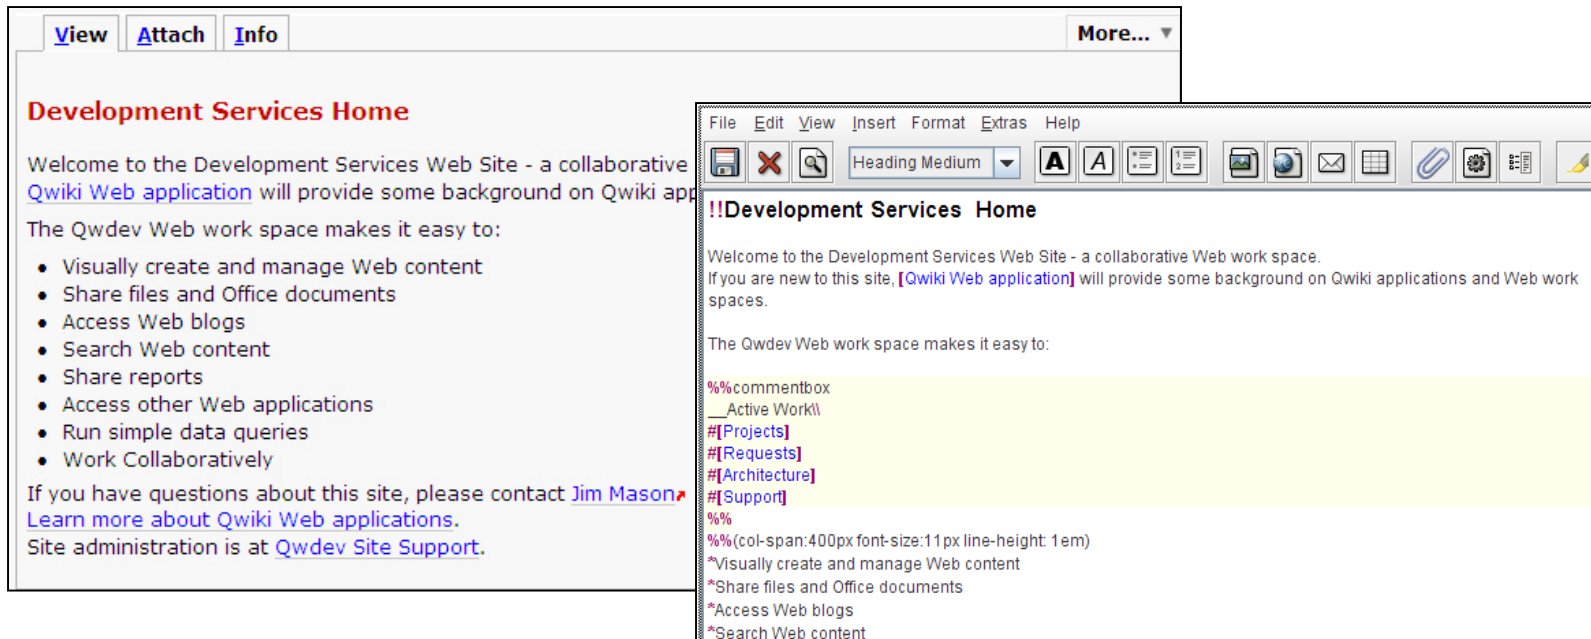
View Attach Info More... ▼

Development Services Home

Welcome to the Development Services Web Site - a collaborative
Qwiki Web application will provide some background on Qwiki app

The Qwdev Web work space makes it easy to:

- Visually create and manage Web content
- Share files and Office documents
- Access Web blogs
- Search Web content
- Share reports
- Access other Web applications
- Run simple data queries
- Work Collaboratively

If you have questions about this site, please contact Jim Mason
Learn more about Qwiki Web applications.
Site administration is at Qwdev Site Support.

File Edit View Insert Format Extras Help

Heading Medium

!!Development Services Home

Welcome to the Development Services Web Site - a collaborative Web work space.
If you are new to this site, [Qwiki Web application] will provide some background on Qwiki applications and Web work spaces.

The Qwdev Web work space makes it easy to:

%%commentbox
__Active Work\\
#[Projects]
#[Requests]
#[Architecture]
#[Support]
%%
%%(col-span:400px font-size:11px line-height: 1em)
*Visually create and manage Web content
*Share files and Office documents
*Access Web blogs
*Search Web content